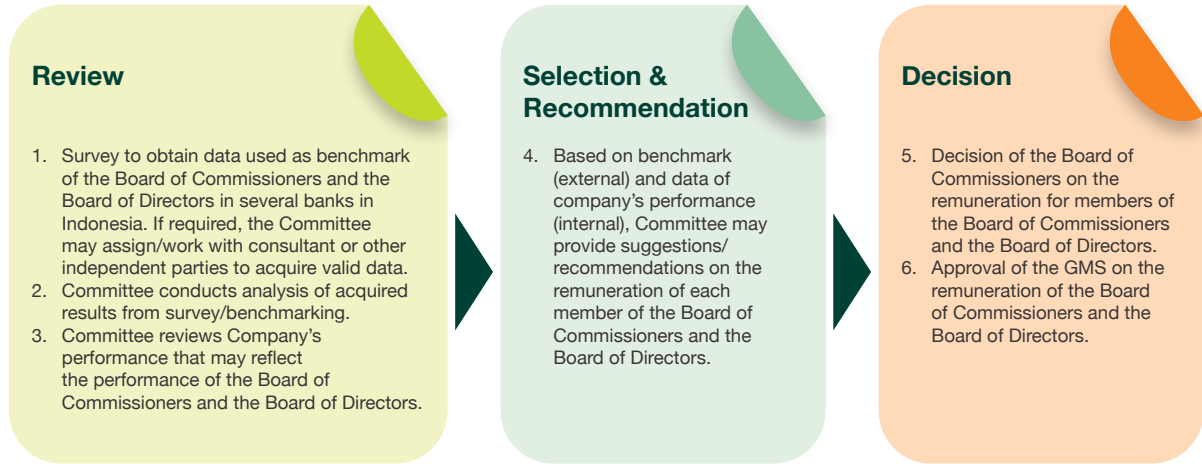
Review

1. Survey to obtain data used as benchmark of the Board of Commissioners and the Board of Directors in several banks in Indonesia. If required, the Committee may assign/work with consultant or other independent parties to acquire valid data.
2. Committee conducts analysis of acquired results from survey/benchmarking.
3. Committee reviews Company's performance that may reflect the performance of the Board of Commissioners and the Board of Directors.

Selection & Recommendation

4. Based on benchmark (external) and data of company's performance (internal), Committee may provide suggestions/ recommendations on the remuneration of each member of the Board of Commissioners and the Board of Directors.

Decision

5. Decision of the Board of Commissioners on the remuneration for members of the Board of Commissioners and the Board of Directors.
6. Approval of the GMS on the remuneration of the Board of Commissioners and the Board of Directors.